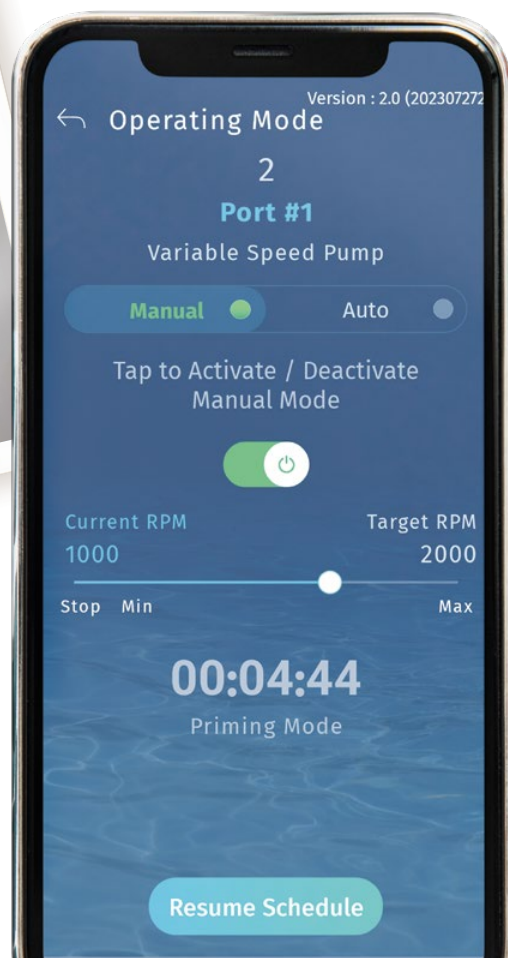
Version : 2.0 (20230727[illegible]

Operating Mode

2

Port #1

Variable Speed Pump

Manual

Auto

Tap to Activate / Deactivate Manual Mode

Current RPM

Target RPM

1000

2000

Stop Min

Max

00:04:44

Priming Mode

Resume Schedule